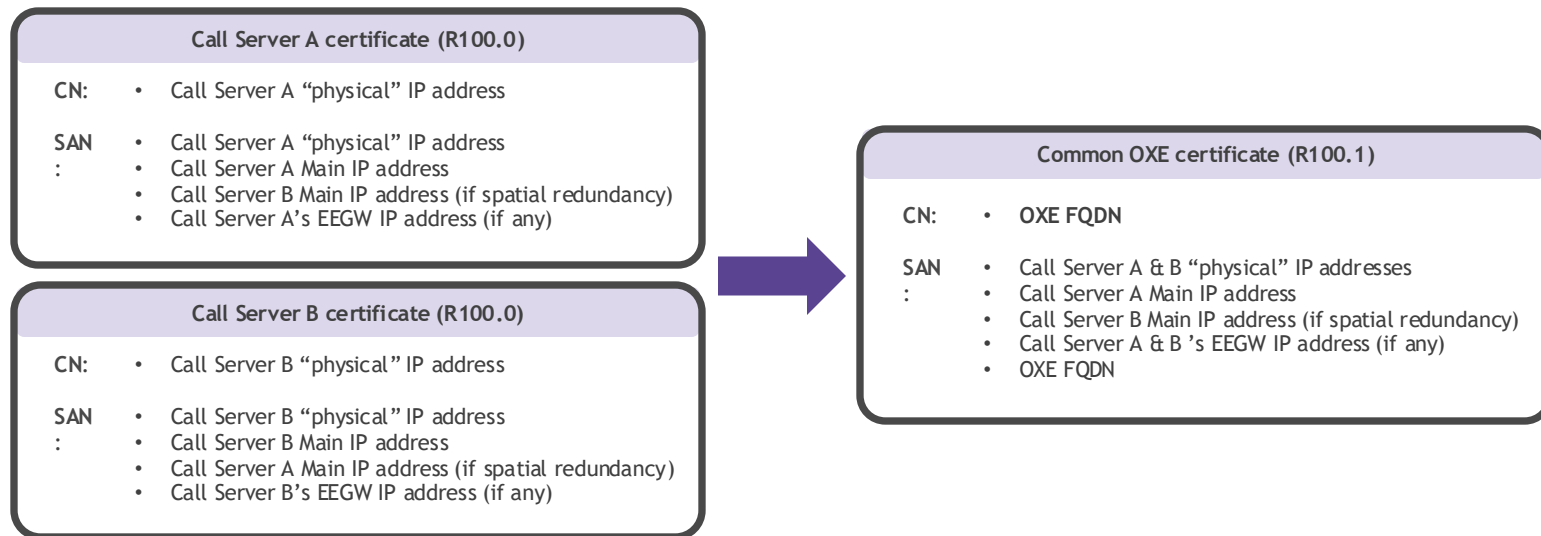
Call Server A certificate (R100.0)

CN: • Call Server A “physical” IP address

SAN: • Call Server A “physical” IP address
• Call Server A Main IP address
• Call Server B Main IP address (if spatial redundancy)
• Call Server A’s EEGW IP address (if any)

Call Server B certificate (R100.0)

CN: • Call Server B “physical” IP address

SAN: • Call Server B “physical” IP address
• Call Server B Main IP address
• Call Server A Main IP address (if spatial redundancy)
• Call Server B’s EEGW IP address (if any)

Common OXE certificate (R100.1)

CN: • OXE FQDN

SAN: • Call Server A & B “physical” IP addresses
• Call Server A Main IP address
• Call Server B Main IP address (if spatial redundancy)
• Call Server A & B ’s EEGW IP address (if any)
• OXE FQDN